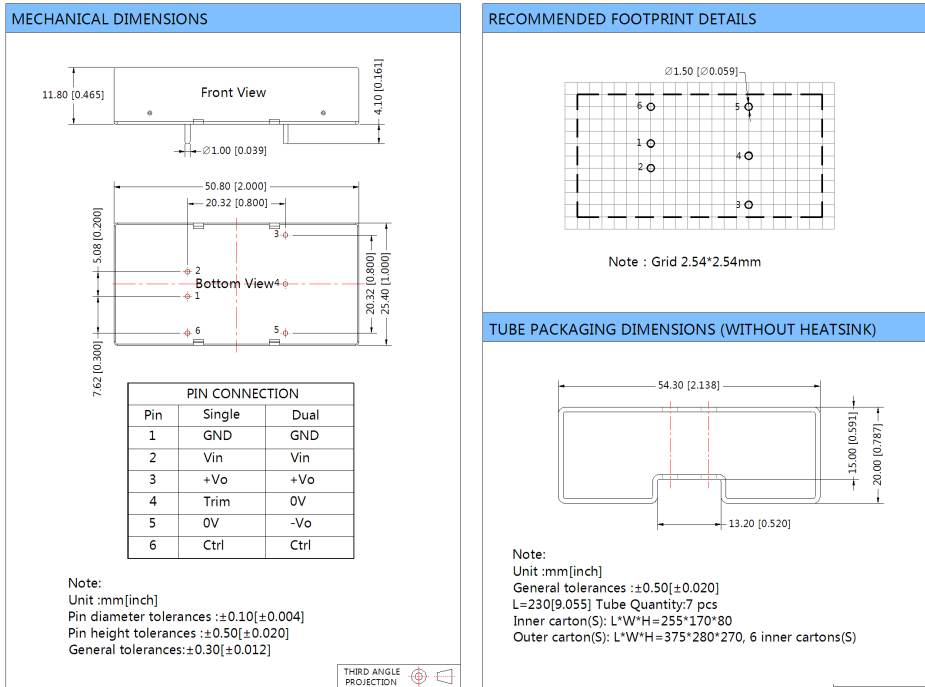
MECHANICAL DIMENSIONS

11.80 [0.465]

Front View

4.10 [0.161]

Ø1.00 [0.039]

50.80 [2.000]

20.32 [0.800]

5.08 [0.200]

3

2

1

Bottom View

4

20.32 [0.800]

25.40 [1.000]

6

5

7.62 [0.300]

| PIN CONNECTION | | |
|---|---|---|
| Pin | Single | Dual |
| 1 | GND | GND |
| 2 | Vin | Vin |
| 3 | +Vo | +Vo |
| 4 | Trim | 0V |
| 5 | 0V | -Vo |
| 6 | Ctrl | Ctrl |

Note:
Unit :mm[inch]
Pin diameter tolerances :±0.10[±0.004]
Pin height tolerances :±0.50[±0.020]
General tolerances:±0.30[±0.012]

THIRD ANGLE PROJECTION

RECOMMENDED FOOTPRINT DETAILS

Ø1.50 [Ø0.059]

6

5

1

4

2

3

Note : Grid 2.54*2.54mm

TUBE PACKAGING DIMENSIONS (WITHOUT HEATSINK)

54.30 [2.138]

15.00 [0.591]

20.00 [0.787]

13.20 [0.520]

Note:
Unit :mm[inch]
General tolerances :±0.50[±0.020]
L=230[9.055] Tube Quantity:7 pcs
Inner carton(S): L*W*H=255*170*80
Outer carton(S): L*W*H=375*280*270, 6 inner cartons(S)